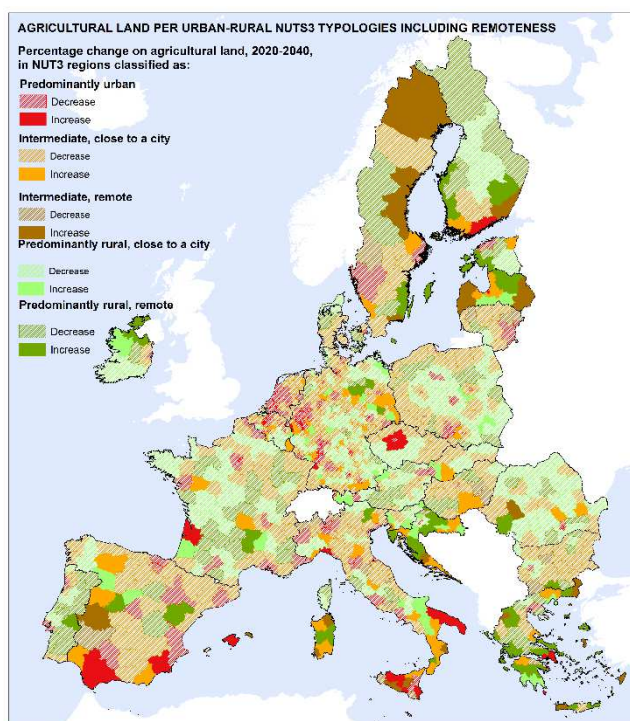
AGRICULTURAL LAND PER URBAN-RURAL NUTS3 TYPOLOGIES INCLUDING REMOTENESS

Percentage change on agricultural land, 2020-2040, in NUT3 regions classified as:

Predominantly urban
Decrease
Increase

Intermediate, close to a city
Decrease
Increase

Intermediate, remote
Decrease
Increase

Predominantly rural, close to a city
Decrease
Increase

Predominantly rural, remote
Decrease
Increase